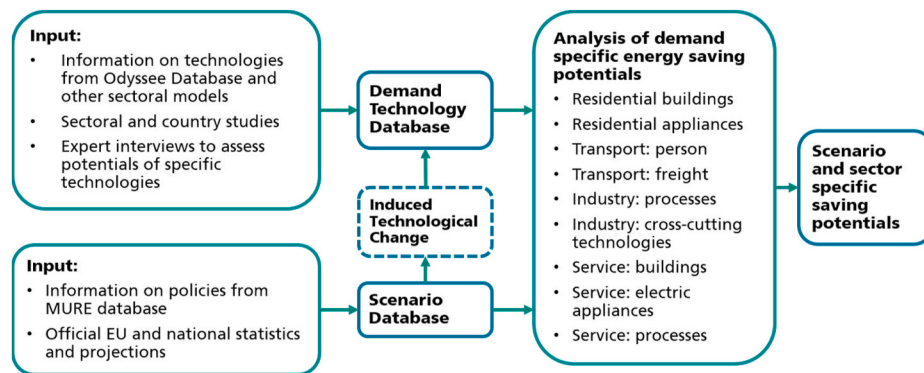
Input:
- Information on technologies from Odyssee Database and other sectoral models
- Sectoral and country studies
- Expert interviews to assess potentials of specific technologies

Input:
- Information on policies from MURE database
- Official EU and national statistics and projections

Demand Technology Database

Induced Technological Change

Scenario Database

Analysis of demand specific energy saving potentials
- Residential buildings
- Residential appliances
- Transport: person
- Transport: freight
- Industry: processes
- Industry: cross-cutting technologies
- Service: buildings
- Service: electric appliances
- Service: processes

Scenario and sector specific saving potentials